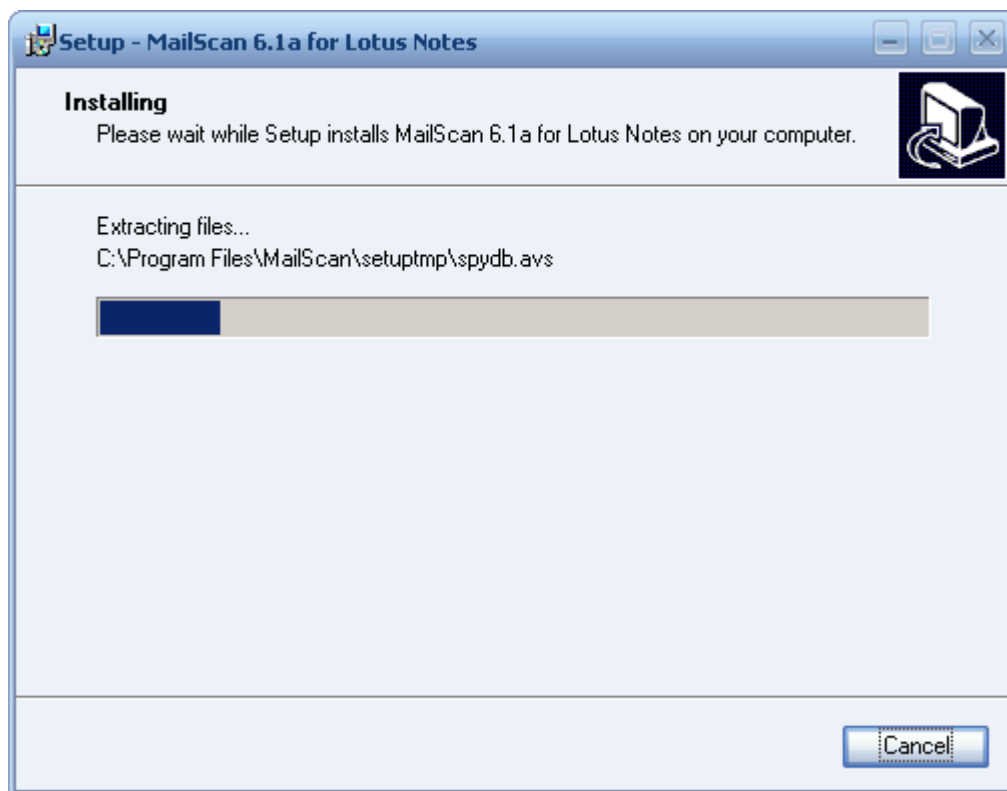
Setup - MailScan 6.1a for Lotus Notes

Installing
Please wait while Setup installs MailScan 6.1a for Lotus Notes on your computer.

Extracting files...
C:\Program Files\MailScan\setuptmp\spydb.avs

Cancel